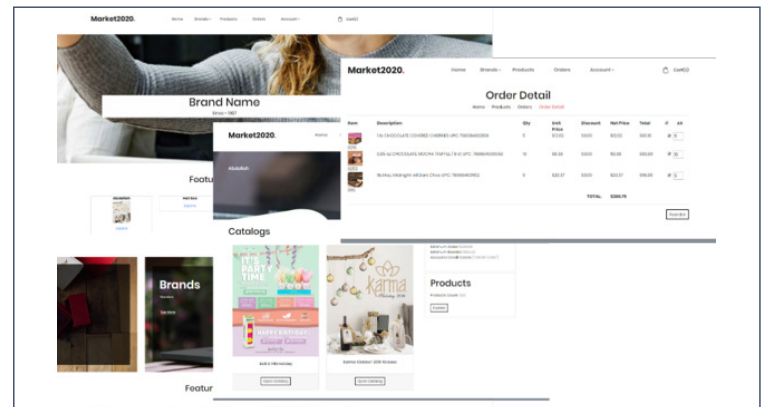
Market2020.
Home Brands Products Orders Account
Cart(0)

Brand Name
Since 1987

Featu

Brands
See More

Featu

Market2020.
Home

Catalogs

THE PARTY TIME

Karma

Open Catalog

Open Catalog

Products

Explore

Market2020.
Home Brands Products Orders Account
Cart(0)

Order Detail
Home Products Orders Order Detail

| Item | Description | Qty | Unit Price | Discount | Net Price | Total | # | All |
|---|---|---|---|---|---|---|---|---|
| | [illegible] | 5 | $17.00 | $0.00 | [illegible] | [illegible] | # | 5 |
| | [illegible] | 10 | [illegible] | $0.00 | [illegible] | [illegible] | # | 10 |
| | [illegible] | 5 | $20.37 | $0.00 | $20.37 | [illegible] | # | 5 |
| | | | | | TOTAL | $385.79 | | |

Reorder